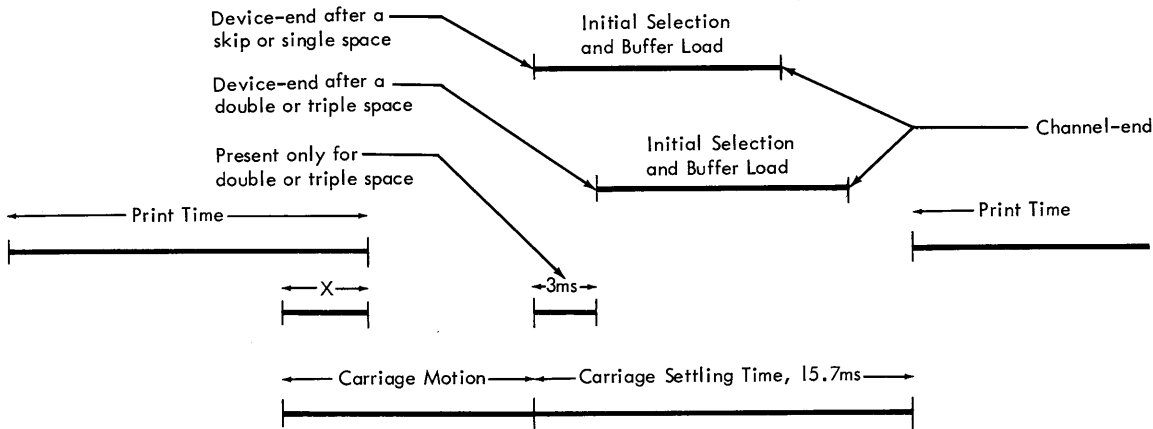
Device-end after a skip or single space

Initial Selection and Buffer Load

Device-end after a double or triple space

Initial Selection and Buffer Load

Channel-end

Present only for double or triple space

Print Time

Print Time

X

3ms

Carriage Motion

Carriage Settling Time, 15.7ms